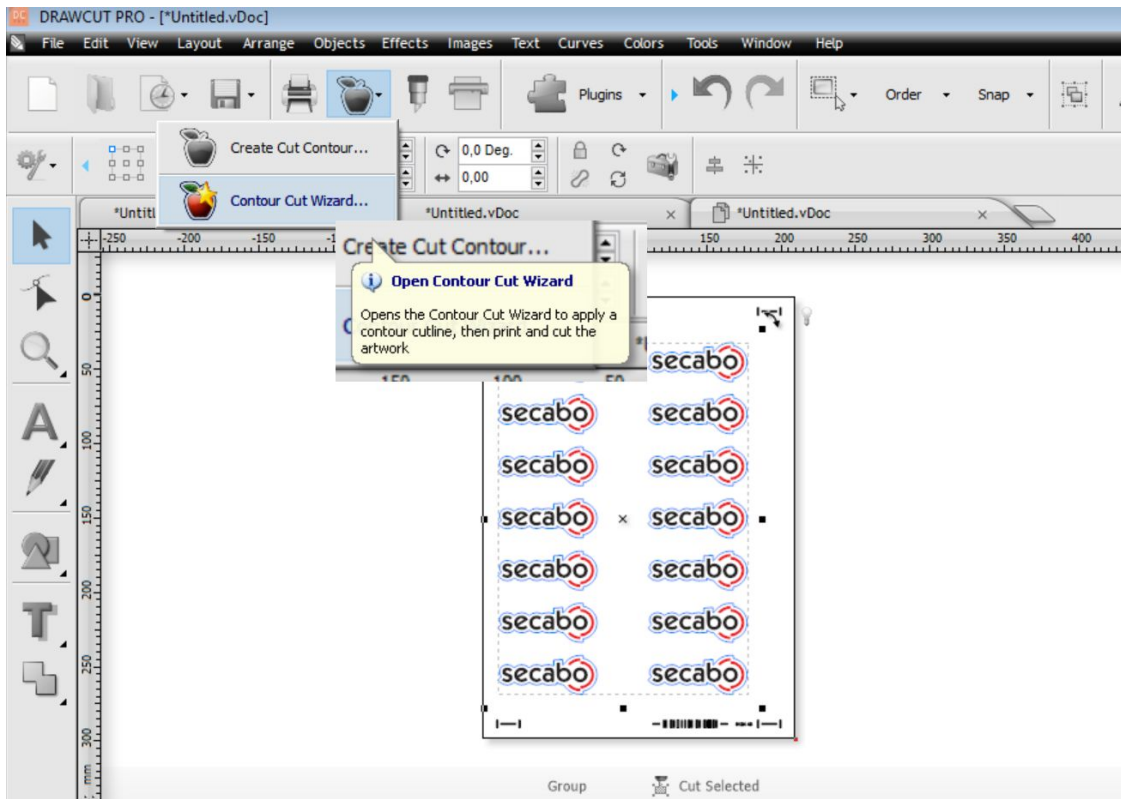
DRAWCUT PRO - [*Untitled.vDoc]

File Edit View Layout Arrange Objects Effects Images Text Curves Colors Tools Window Help

Plugins Order Snap

Create Cut Contour...

Contour Cut Wizard...

0,0 Deg.

0,00

*Untitl

*Untitled.vDoc

*Untitled.vDoc

Create Cut Contour...

Open Contour Cut Wizard

Opens the Contour Cut Wizard to apply a contour cutline, then print and cut the artwork

-250 -200 -150 150 200 250 300 350 400

0 50 100 150 200 250 300 mm

secabo secabo
secabo secabo
secabo secabo
secabo secabo
secabo secabo
secabo secabo
secabo secabo

Group Cut Selected